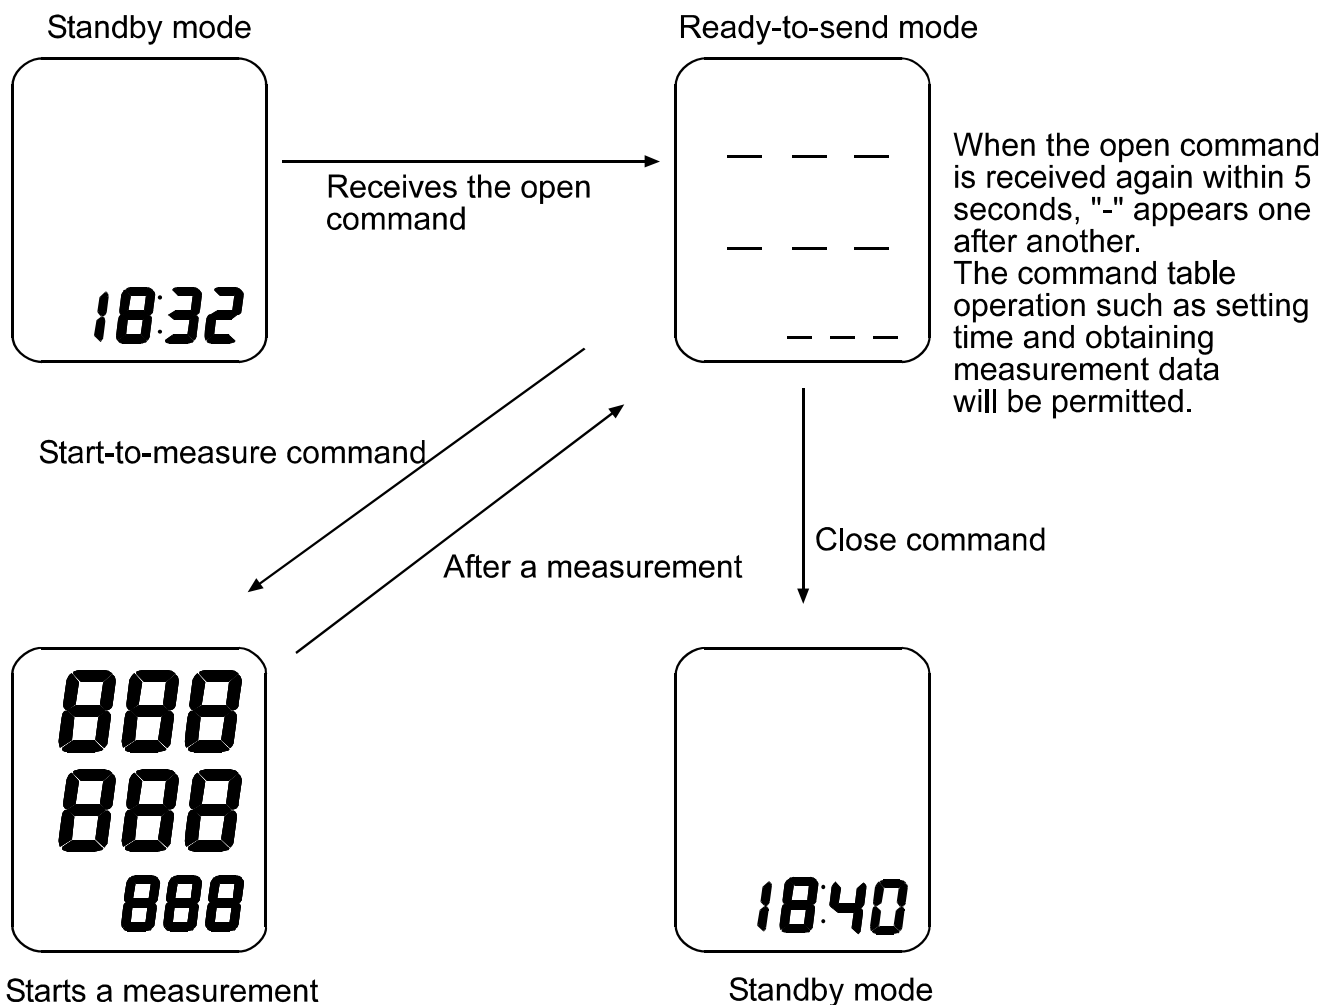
Standby mode

18:32

Receives the open command

Ready-to-send mode

— — —

— — —

— — —

When the open command is received again within 5 seconds, "-" appears one after another.
The command table operation such as setting time and obtaining measurement data will be permitted.

Start-to-measure command

After a measurement

Close command

888
888
888

Starts a measurement

18:40

Standby mode